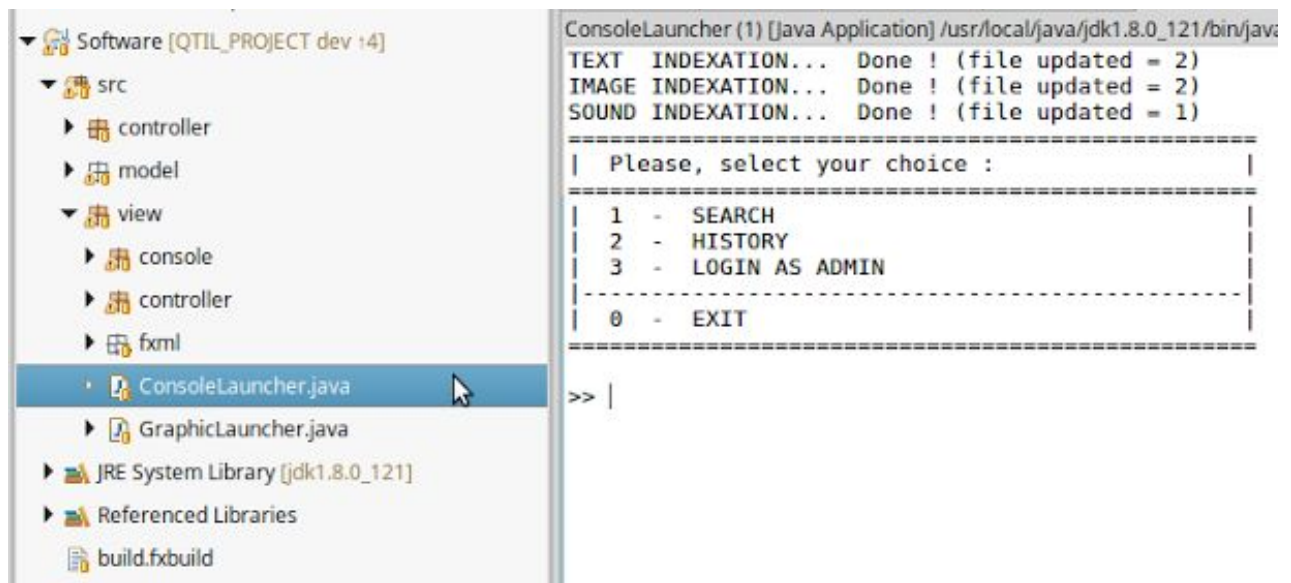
Software [QTIL_PROJECT dev ↑4]
src
controller
model
view
console
controller
fxml
ConsoleLauncher.java
GraphicLauncher.java
JRE System Library [jdk1.8.0_121]
Referenced Libraries
build.fxbuild

ConsoleLauncher (1) [Java Application] /usr/local/java/jdk1.8.0_121/bin/java

TEXT INDEXATION... Done ! (file updated = 2)
IMAGE INDEXATION... Done ! (file updated = 2)
SOUND INDEXATION... Done ! (file updated = 1)
==============================================
| Please, select your choice : |
==============================================
| 1 - SEARCH |
| 2 - HISTORY |
| 3 - LOGIN AS ADMIN |
|--------------------------------------------|
| 0 - EXIT |
==============================================

>> |